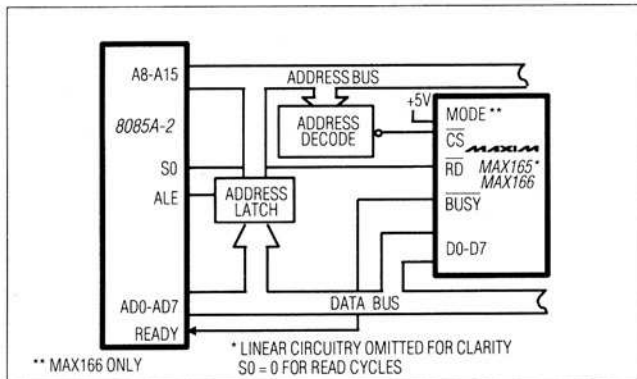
A8-A15

8085A-2

S0

ALE

AD0-AD7

READY

ADDRESS BUS

ADDRESS DECODE

ADDRESS LATCH

DATA BUS

+5V

MODE **

$\overline{CS}$

$\overline{RD}$

$\overline{BUSY}$

D0-D7

MAXIM

MAX165*
MAX166

** MAX166 ONLY

* LINEAR CIRCUITRY OMITTED FOR CLARITY
S0 = 0 FOR READ CYCLES